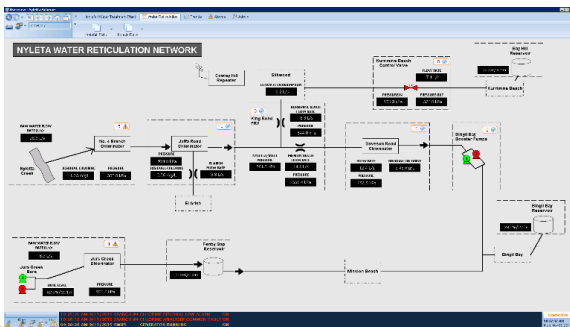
NYLETA WATER RETICULATION NETWORK

Coolup Hill Repeater

Gilbrook

King Road PRV

Sunnyvale Beach Control Valve

Sunnyvale Beach

Big Hill Reservoir

RAW WATER FLOW RATE L/s

Nyleta Creek

No. 4 Branch Chlorinator

Joffs Road Chlorinator

Sherman Road Chlorinator

Bingil Bay Booster Pumps

El Arish

Bingil Bay Reservoir

Bingil Bay

RAW WATER FLOW RATE L/s

Jura Creek Weir

Jura Creek Chlorinator

Fanny Gap Reservoir

Mission Beach

PRESSURE

PRESSURE

PRESSURE